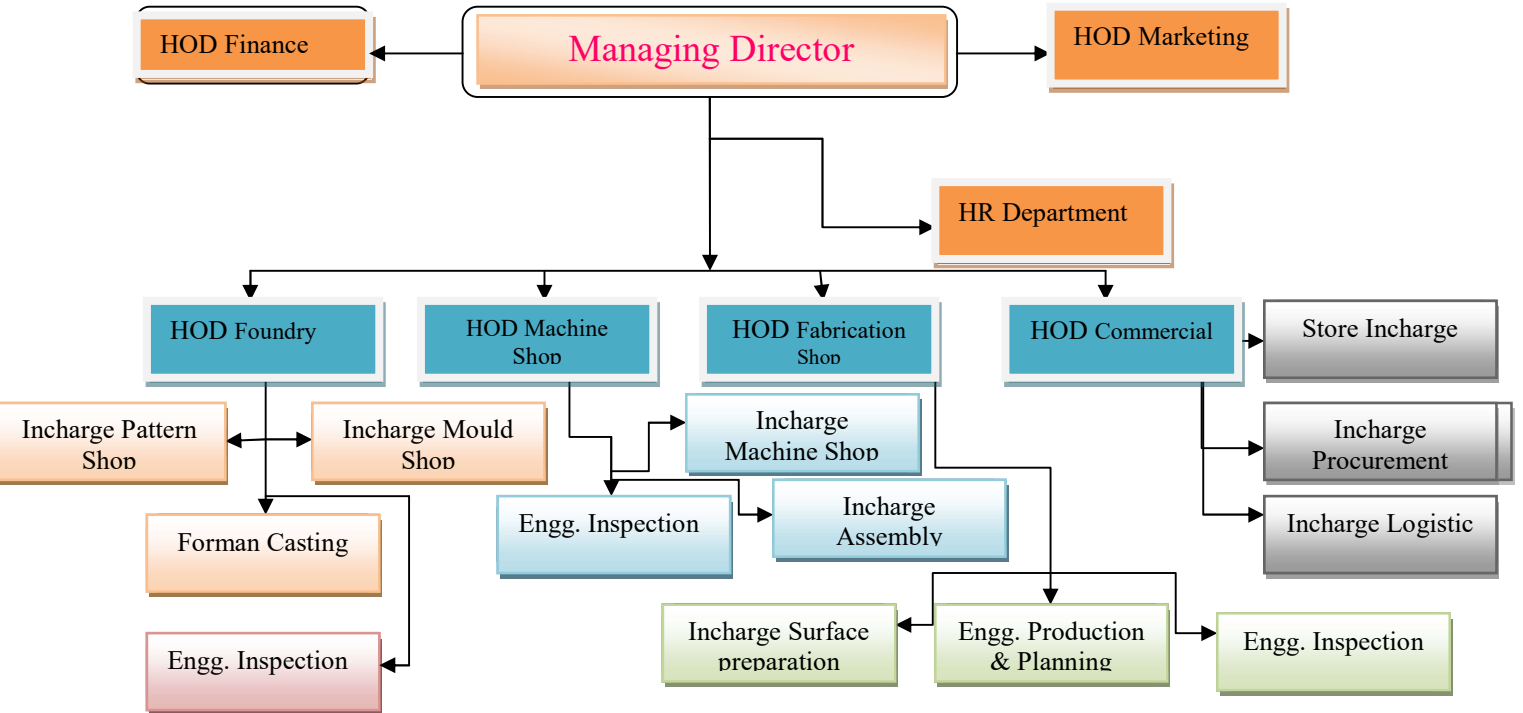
HOD Finance

Managing Director

HOD Marketing

HR Department

HOD Foundry

HOD Machine Shop

HOD Fabrication Shop

HOD Commercial

Store Incharge

Incharge Procurement

Incharge Logistic

Incharge Pattern Shop

Incharge Mould Shop

Forman Casting

Engg. Inspection

Incharge Machine Shop

Engg. Inspection

Incharge Assembly

Incharge Surface preparation

Engg. Production & Planning

Engg. Inspection